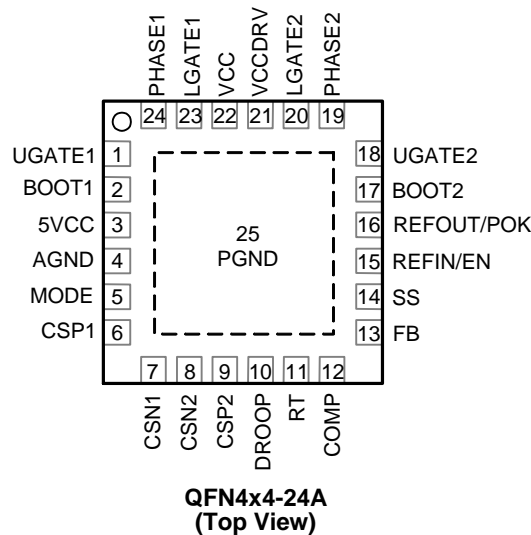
PHASE1 24
LGATE1 23
VCC 22
VCCDRV 21
LGATE2 20
PHASE2 19

UGATE1 1
BOOT1 2
5VCC 3
AGND 4
MODE 5
CSP1 6

18 UGATE2
17 BOOT2
16 REFOUT/POK
15 REFIN/EN
14 SS
13 FB

25
PGND

7 CSN1
8 CSN2
9 CSP2
10 DROOP
11 RT
12 COMP

QFN4x4-24A
(Top View)